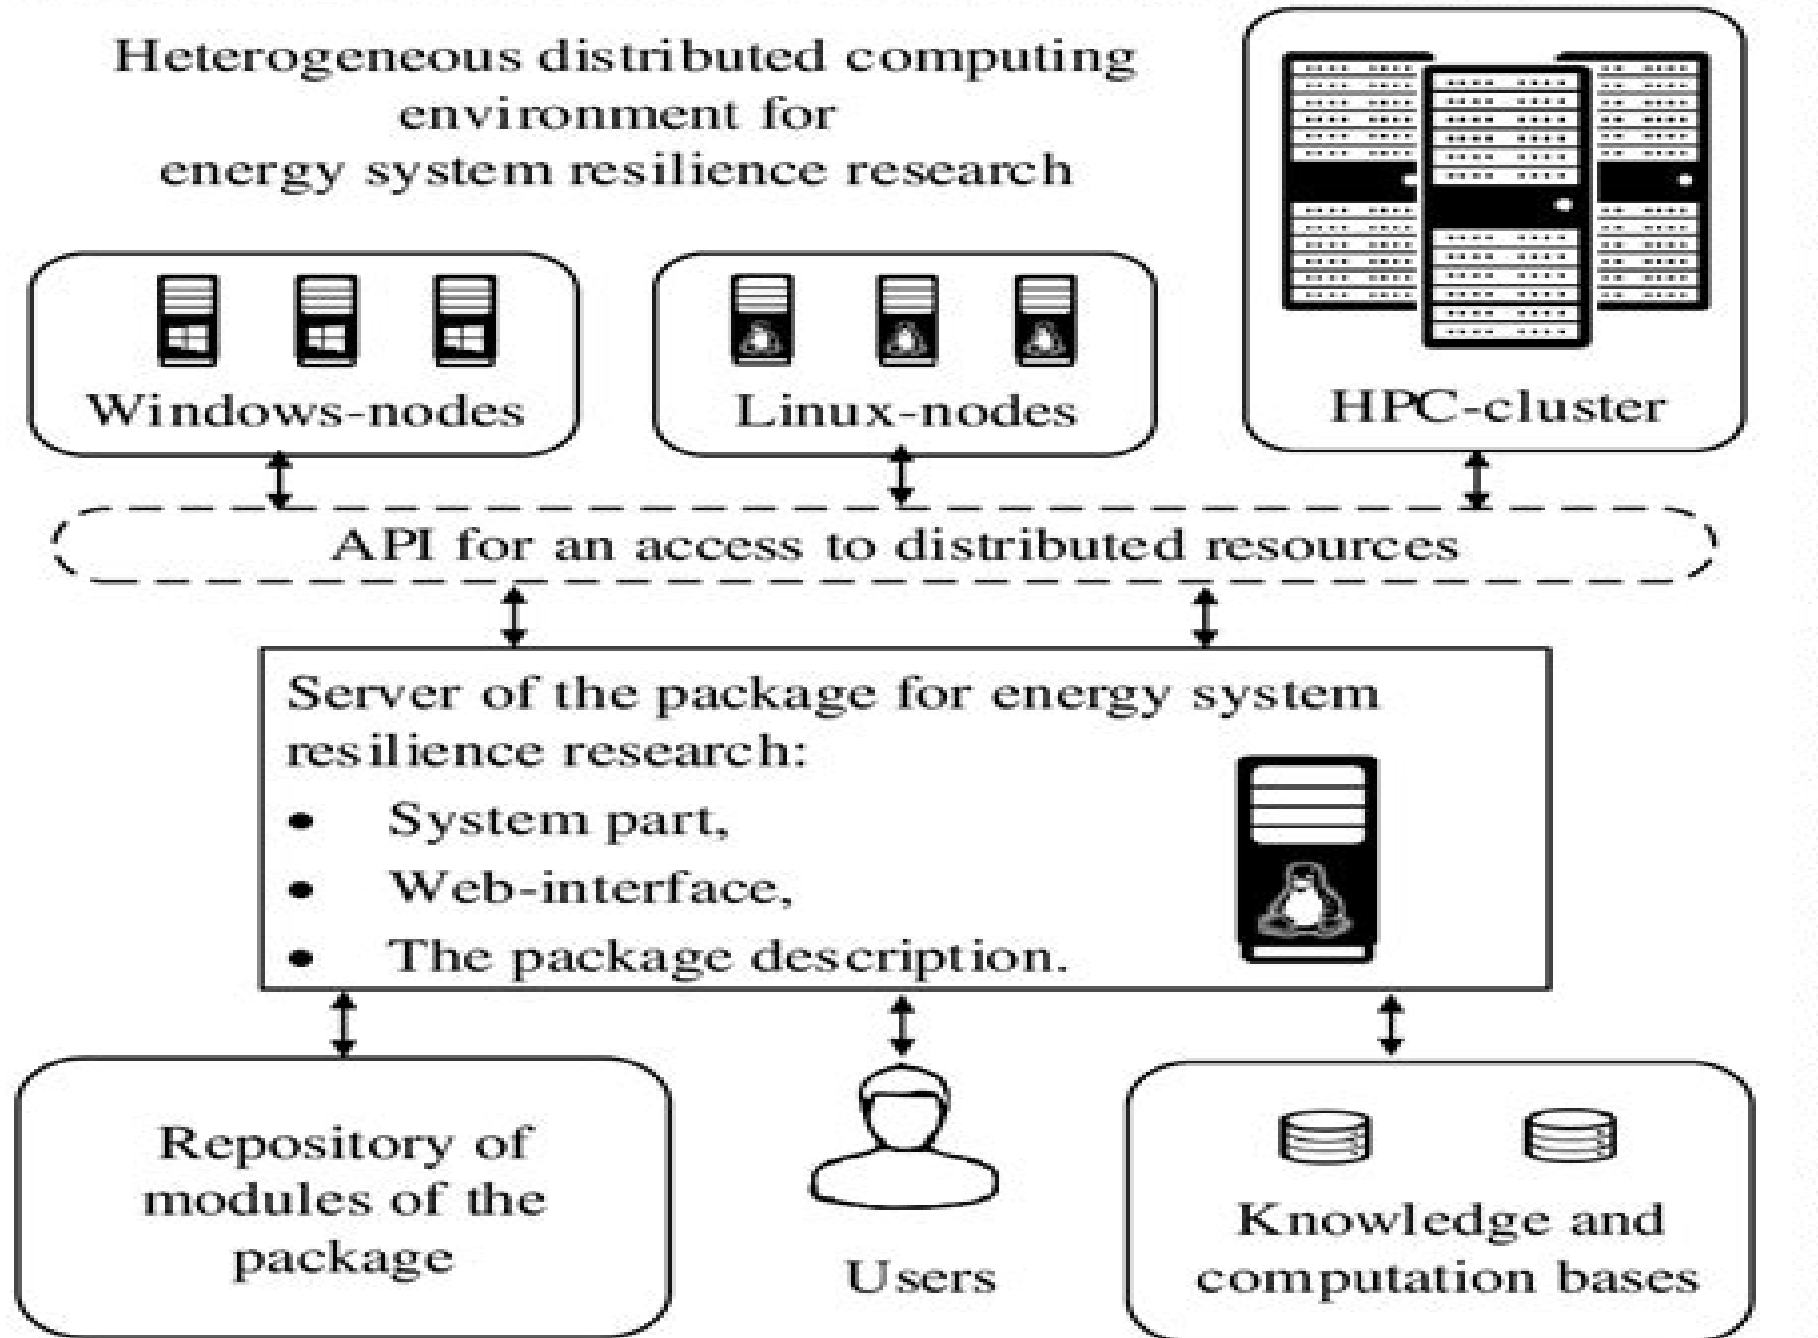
Heterogeneous distributed computing environment for energy system resilience research

Windows-nodes

Linux-nodes

HPC-cluster

API for an access to distributed resources

Server of the package for energy system resilience research:
• System part,
• Web-interface,
• The package description.

Repository of modules of the package

Users

Knowledge and computation bases